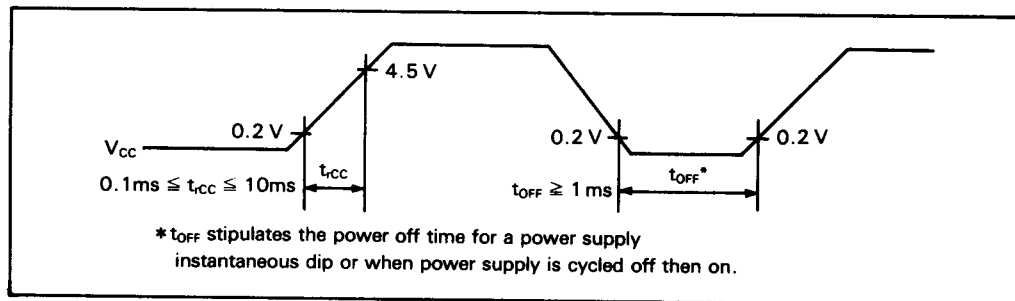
4.5 V

0.2 V

$V_{CC}$

$t_{rCC}$

$0.1ms \leqq t_{rCC} \leqq 10ms$

0.2 V

0.2 V

$t_{OFF}^{*}$

$t_{OFF} \geqq 1$ ms

* $t_{OFF}$ stipulates the power off time for a power supply instantaneous dip or when power supply is cycled off then on.